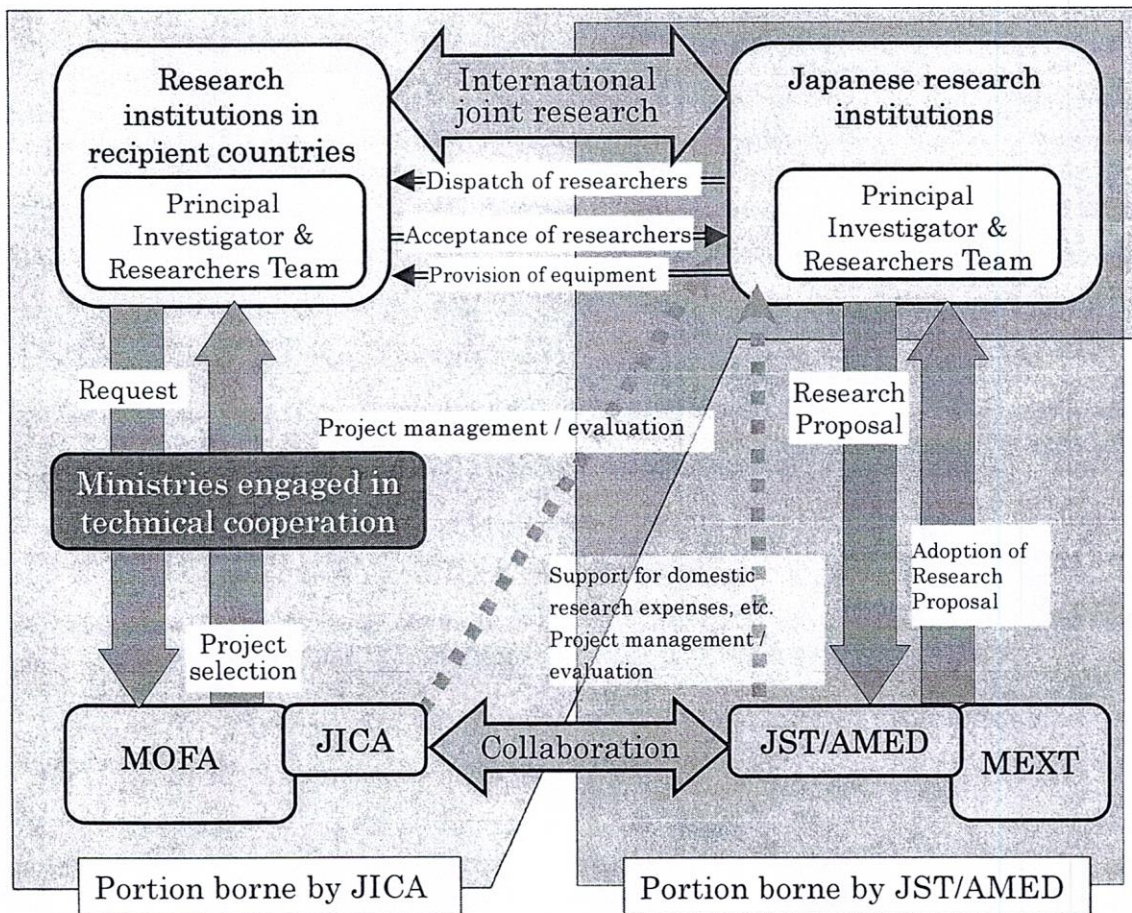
Research institutions in recipient countries

Principal Investigator & Researchers Team

International joint research

Japanese research institutions

Principal Investigator & Researchers Team

Dispatch of researchers

Acceptance of researchers

Provision of equipment

Request

Project management / evaluation

Research Proposal

Ministries engaged in technical cooperation

Adoption of Research Proposal

Support for domestic research expenses, etc. Project management / evaluation

Project selection

MOFA

JICA

Collaboration

JST/AMED

MEXT

Portion borne by JICA

Portion borne by JST/AMED